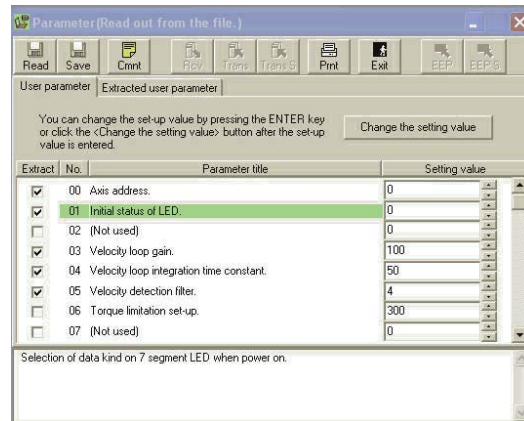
Parameter(Read out from the file.)

Read Save Cmnt Rcv Trans Trans S Prnt Exit EEP EEP S

User parameter | Extracted user parameter

You can change the set-up value by pressing the ENTER key or click the <Change the setting value> button after the set-up value is entered.

Change the setting value

| Extract | No. | Parameter title | Setting value |
|---|---|---|---|
| ☑ | 00 | Axis address. | 0 |
| ☑ | 01 | Initial status of LED. | 0 |
| ☐ | 02 | (Not used) | 0 |
| ☑ | 03 | Velocity loop gain. | 100 |
| ☑ | 04 | Velocity loop integration time constant. | 50 |
| ☑ | 05 | Velocity detection filter. | 4 |
| ☐ | 06 | Torque limitation set-up. | 300 |
| ☐ | 07 | (Not used) | 0 |

Selection of data kind on 7 segment LED when power on.